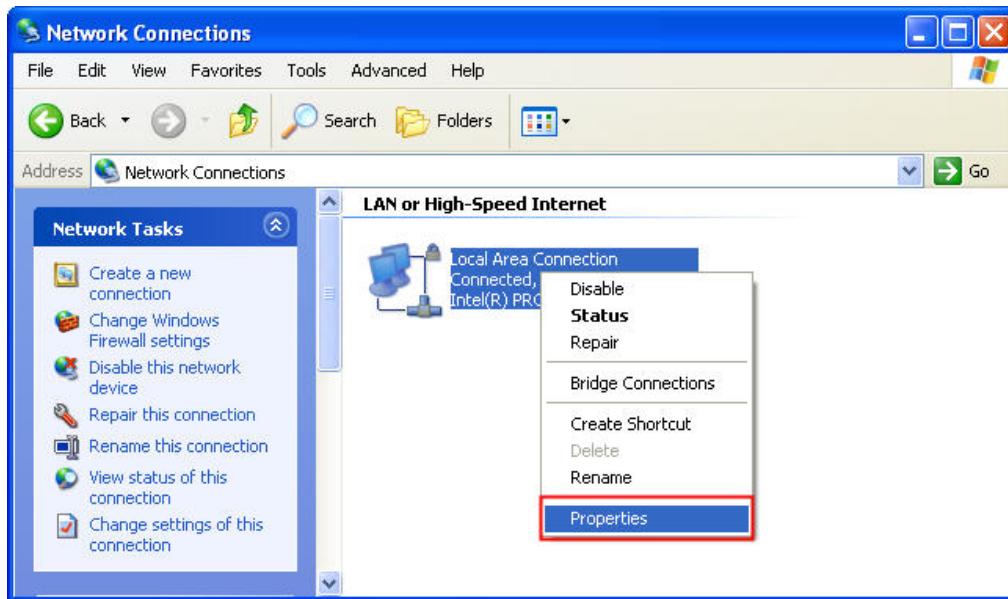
Network Connections

File Edit View Favorites Tools Advanced Help

Back Search Folders

Address Network Connections Go

Network Tasks

Create a new connection

Change Windows Firewall settings

Disable this network device

Repair this connection

Rename this connection

View status of this connection

Change settings of this connection

LAN or High-Speed Internet

Local Area Connection
Connected,
Intel(R) PRO

Disable
Status
Repair
Bridge Connections
Create Shortcut
Delete
Rename
Properties